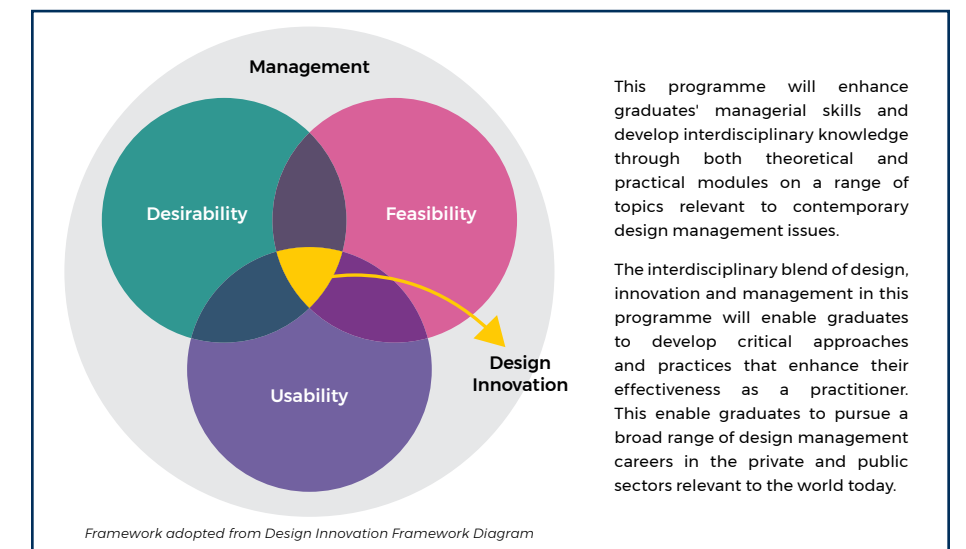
Management

Desirability

Feasibility

Usability

Design Innovation

This programme will enhance graduates' managerial skills and develop interdisciplinary knowledge through both theoretical and practical modules on a range of topics relevant to contemporary design management issues.

The interdisciplinary blend of design, innovation and management in this programme will enable graduates to develop critical approaches and practices that enhance their effectiveness as a practitioner. This enable graduates to pursue a broad range of design management careers in the private and public sectors relevant to the world today.

Framework adopted from Design Innovation Framework Diagram